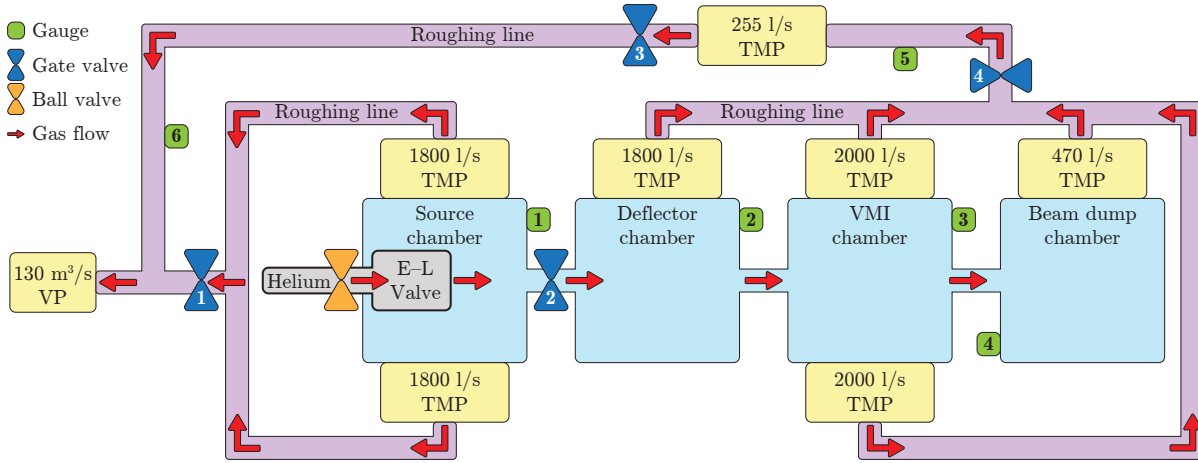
Gauge
Gate valve
Ball valve
Gas flow

Roughing line
3
255 l/s
TMP
5
4
6
Roughing line
Roughing line
1800 l/s
TMP
1800 l/s
TMP
2000 l/s
TMP
470 l/s
TMP
Source chamber
1
Deflector chamber
2
VMI chamber
3
Beam dump chamber
130 m$^3$/s
VP
1
Helium
E–L Valve
2
4
1800 l/s
TMP
2000 l/s
TMP